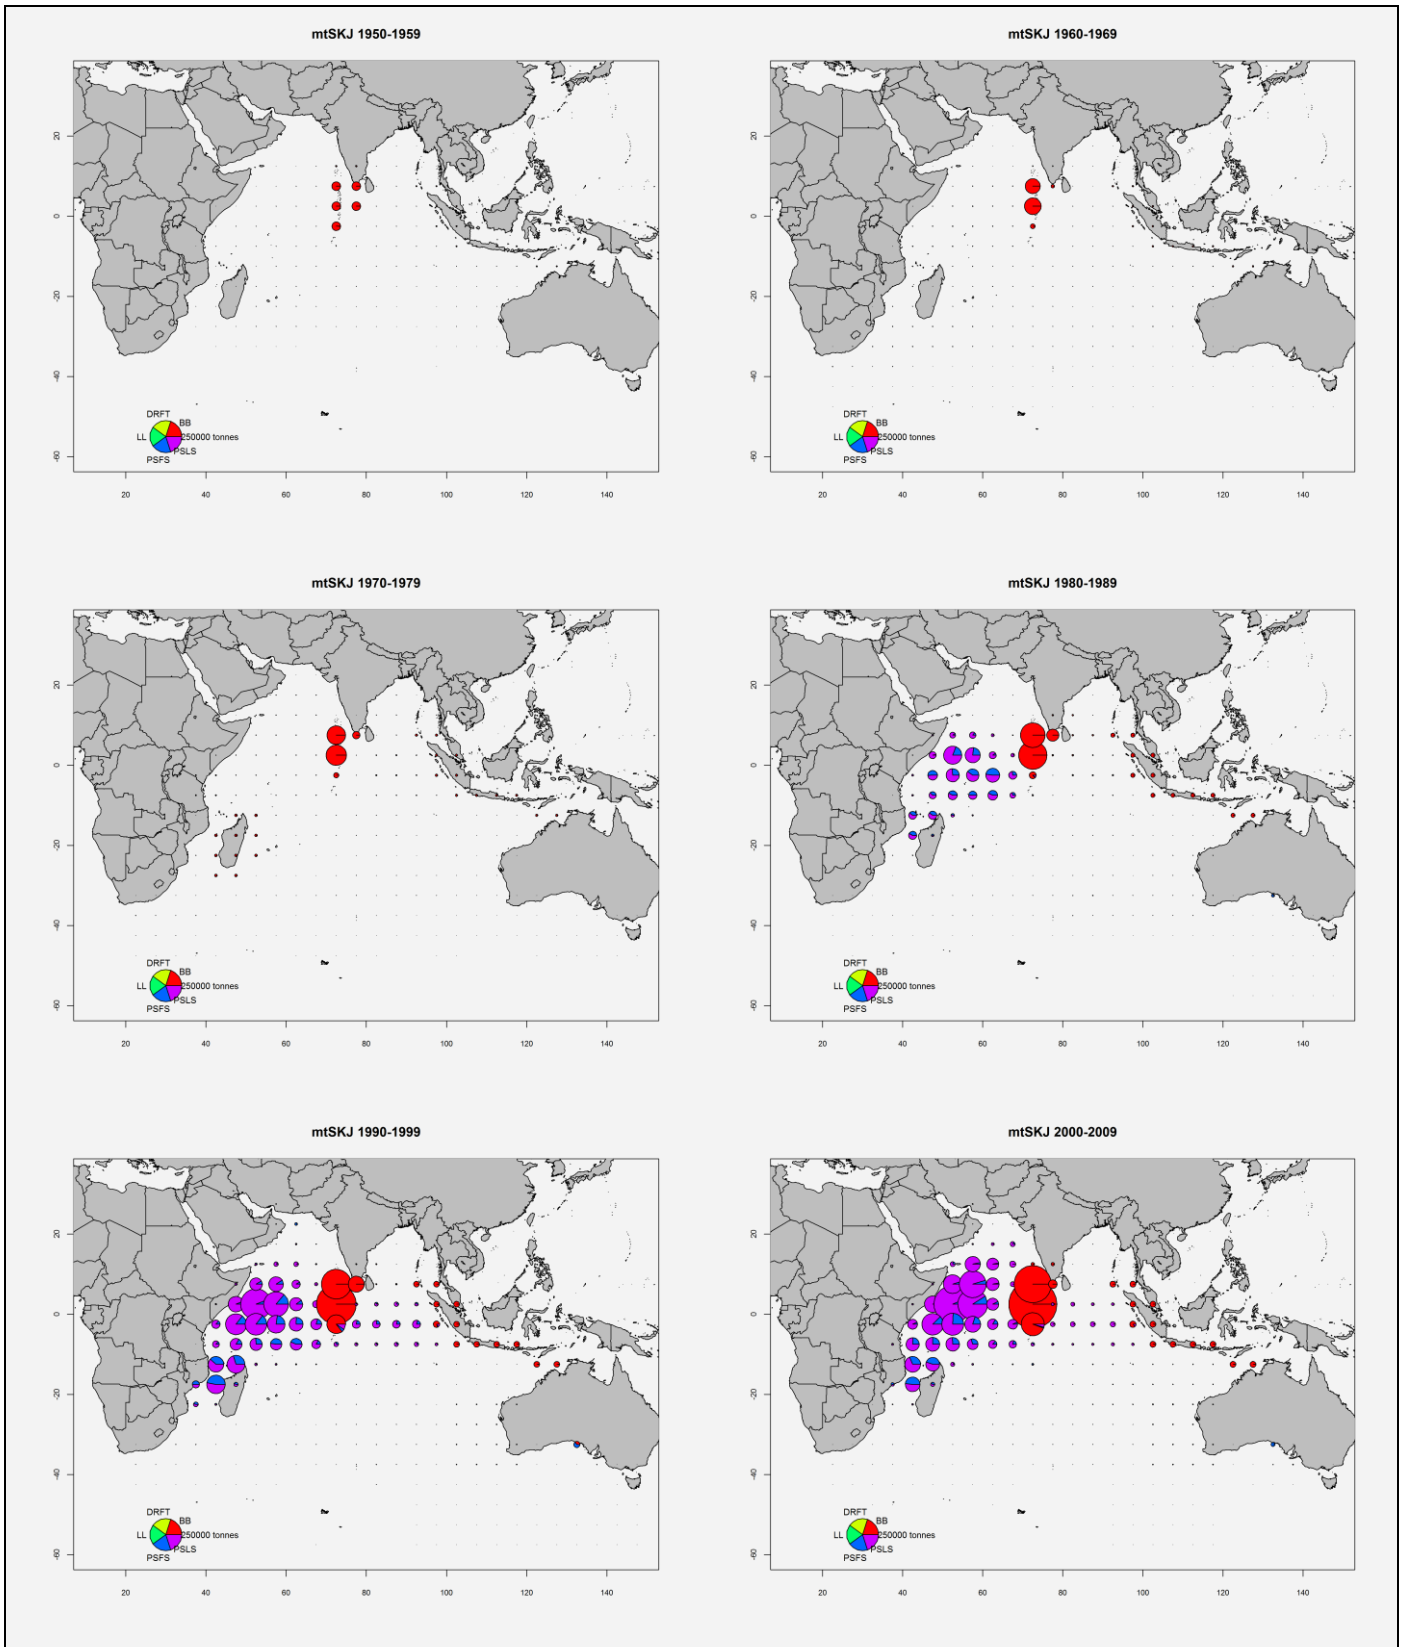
mtSKJ 1950-1959

20
0
-20
-40
-60

DRFT
BB
LL
250000 tonnes
PSLS
PSFS

20 40 60 80 100 120 140

mtSKJ 1960-1969

20
0
-20
-40
-60

DRFT
BB
LL
250000 tonnes
PSLS
PSFS

20 40 60 80 100 120 140

mtSKJ 1970-1979

20
0
-20
-40
-60

DRFT
BB
LL
250000 tonnes
PSLS
PSFS

20 40 60 80 100 120 140

mtSKJ 1980-1989

20
0
-20
-40
-60

DRFT
BB
LL
250000 tonnes
PSLS
PSFS

20 40 60 80 100 120 140

mtSKJ 1990-1999

20
0
-20
-40
-60

DRFT
BB
LL
250000 tonnes
PSLS
PSFS

20 40 60 80 100 120 140

mtSKJ 2000-2009

20
0
-20
-40
-60

DRFT
BB
LL
250000 tonnes
PSLS
PSFS

20 40 60 80 100 120 140